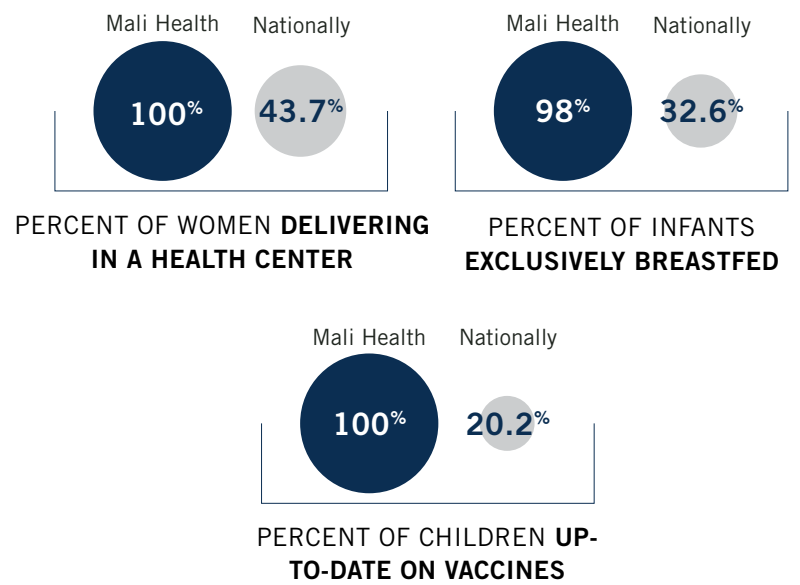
Mali Health Nationally

100% 43.7%

PERCENT OF WOMEN DELIVERING IN A HEALTH CENTER

Mali Health Nationally

98% 32.6%

PERCENT OF INFANTS EXCLUSIVELY BREASTFED

Mali Health Nationally

100% 20.2%

PERCENT OF CHILDREN UP-TO-DATE ON VACCINES